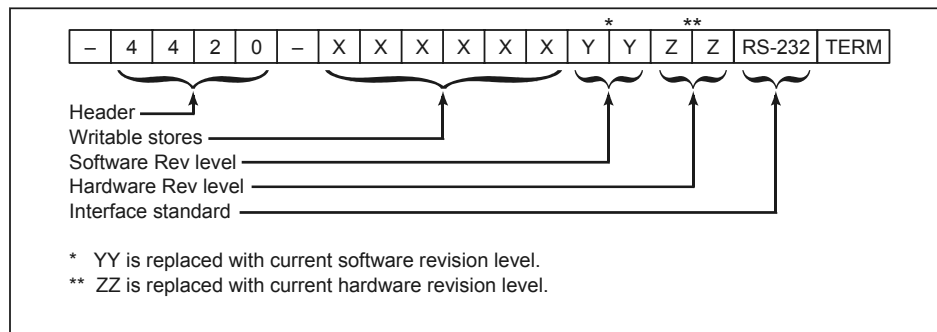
| – | 4 | 4 | 2 | 0 | – | X | X | X | X | X | X | Y | Y | Z | Z | RS-232 | TERM |
|---|---|---|---|---|---|---|---|---|---|---|---|---|---|---|---|---|---|

*

**

Header

Writable stores

Software Rev level

Hardware Rev level

Interface standard

* YY is replaced with current software revision level.

** ZZ is replaced with current hardware revision level.